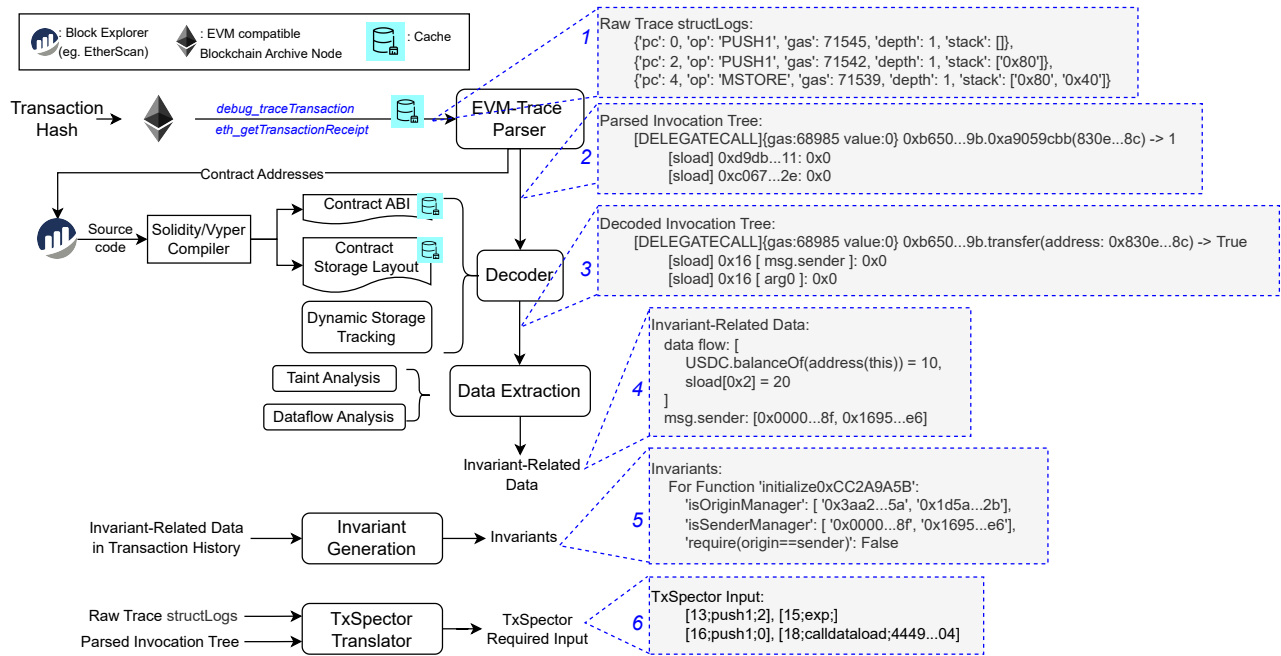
: Block Explorer (eg. EtherScan)
: EVM compatible Blockchain Archive Node
: Cache

Transaction Hash
debug_traceTransaction
eth_getTransactionReceipt
EVM-Trace Parser
Contract Addresses
Source code
Solidity/Vyper Compiler
Contract ABI
Contract Storage Layout
Dynamic Storage Tracking
Decoder
Taint Analysis
Dataflow Analysis
Data Extraction
Invariant-Related Data

1
Raw Trace structLogs:
{'pc': 0, 'op': 'PUSH1', 'gas': 71545, 'depth': 1, 'stack': []},
{'pc': 2, 'op': 'PUSH1', 'gas': 71542, 'depth': 1, 'stack': ['0x80']},
{'pc': 4, 'op': 'MSTORE', 'gas': 71539, 'depth': 1, 'stack': ['0x80', '0x40']}

2
Parsed Invocation Tree:
[DELEGATECALL]{gas:68985 value:0} 0xb650...9b.0xa9059cbb(830e...8c) -> 1
[sload] 0xd9db...11: 0x0
[sload] 0xc067...2e: 0x0

3
Decoded Invocation Tree:
[DELEGATECALL]{gas:68985 value:0} 0xb650...9b.transfer(address: 0x830e...8c) -> True
[sload] 0x16 [ msg.sender ]: 0x0
[sload] 0x16 [ arg0 ]: 0x0

4
Invariant-Related Data:
data flow: [
USDC.balanceOf(address(this)) = 10,
sload[0x2] = 20
]
msg.sender: [0x0000...8f, 0x1695...e6]

5
Invariants:
For Function 'initialize0xCC2A9A5B':
'isOriginManager': [ '0x3aa2...5a', '0x1d5a...2b'],
'isSenderManager': [ '0x0000...8f', '0x1695...e6'],
'require(origin==sender)': False

Invariant-Related Data in Transaction History
Invariant Generation
Invariants

Raw Trace structLogs
Parsed Invocation Tree
TxSpector Translator
TxSpector Required Input

6
TxSpector Input:
[13;push1;2], [15;exp;]
[16;push1;0], [18;calldataload;4449...04]